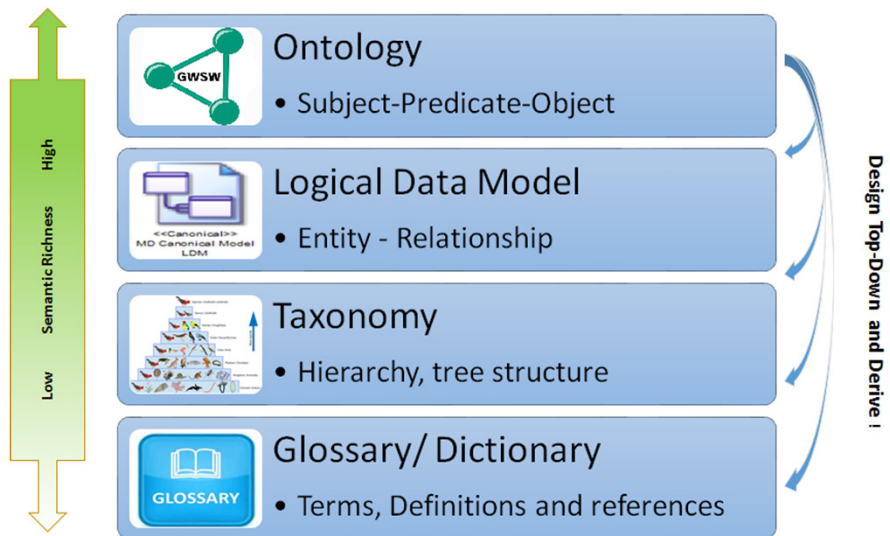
High
Semantic Richness
Low

GWSW
Ontology
• Subject-Predicate-Object

<<Canonical>>
MD Canonical Model
LDM
Logical Data Model
• Entity - Relationship

Taxonomy
• Hierarchy, tree structure

GLOSSARY
Glossary/ Dictionary
• Terms, Definitions and references

Design Top-Down and Derive !